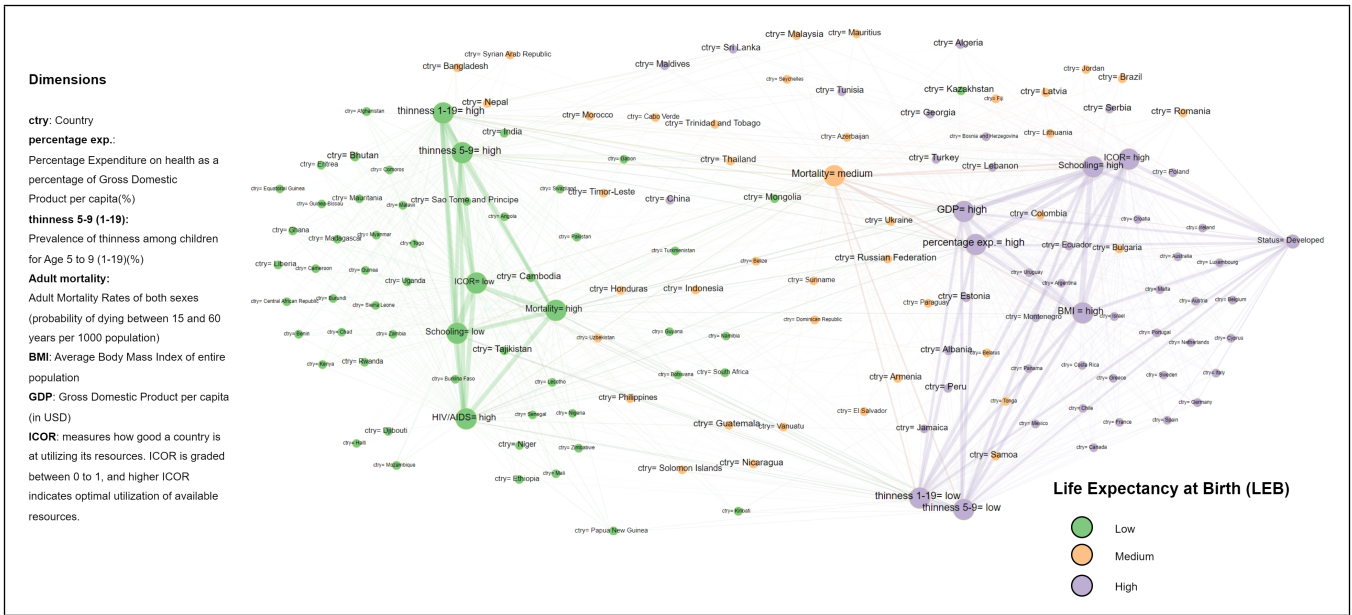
Dimensions

ctry: Country
percentage exp.: Percentage Expenditure on health as a percentage of Gross Domestic Product per capita(%)
thinness 5-9 (1-19): Prevalence of thinness among children for Age 5 to 9 (1-19)(%)
Adult mortality: Adult Mortality Rates of both sexes (probability of dying between 15 and 60 years per 1000 population)
BMI: Average Body Mass Index of entire population
GDP: Gross Domestic Product per capita (in USD)
ICOR: measures how good a country is at utilizing its resources. ICOR is graded between 0 to 1, and higher ICOR indicates optimal utilization of available resources.

ctry= Syrian Arab Republic
ctry= Sri Lanka
ctry= Malaysia
ctry= Mauritius
ctry= Algeria
ctry= Bangladesh
ctry= Maldives
ctry= Jordan
ctry= Brazil
ctry= Seychelles
ctry= Nepal
ctry= Tunisia
ctry= Kazakhstan
ctry= Latvia
ctry= Fiji
ctry= Afghanistan
thinness 1-19= high
ctry= Morocco
ctry= Cabo Verde
ctry= Trinidad and Tobago
ctry= Georgia
ctry= Serbia
ctry= Romania
ctry= Eritrea
ctry= India
ctry= Azerbaijan
ctry= Bosnia and Herzegovina
ctry= Lithuania
thinness 5-9= high
ctry= Bhutan
ctry= Comoros
ctry= Gabon
ctry= Thailand
ctry= Turkey
ctry= Lebanon
ICOR= high
Schooling= high
ctry= Poland
Mortality= medium
ctry= Equatorial Guinea
ctry= Mauritania
ctry= Guinea-Bissau
ctry= Malawi
ctry= Sao Tome and Principe
ctry= Senegal
ctry= Timor-Leste
ctry= China
ctry= Mongolia
GDP= high
ctry= Colombia
ctry= Croatia
ctry= Ireland
ctry= Angola
ctry= Ukraine
Status= Developed
ctry= Ghana
ctry= Madagascar
ctry= Myanmar
ctry= Pakistan
ctry= Togo
percentage exp.= high
ctry= Ecuador
ctry= Bulgaria
ctry= Australia
ctry= Luxembourg
ctry= Liberia
ctry= Cameroon
ctry= Guinea
ctry= Uganda
ctry= Turkmenistan
ctry= Belize
ctry= Russian Federation
ctry= Uruguay
ctry= Argentina
ICOR= low
ctry= Cambodia
ctry= Suriname
ctry= Malta
ctry= Central African Republic
ctry= Burundi
ctry= Sierra Leone
ctry= Honduras
ctry= Indonesia
ctry= Estonia
ctry= Austria
ctry= Belgium
ctry= Paraguay
BMI= high
ctry= Benin
ctry= Chad
ctry= Zambia
Mortality= high
Schooling= low
ctry= Dominican Republic
ctry= Montenegro
ctry= Israel
ctry= Uzbekistan
ctry= Guyana
ctry= Namibia
ctry= Portugal
ctry= Netherlands
ctry= Cyprus
ctry= Tajikistan
ctry= Albania
ctry= Belarus
ctry= Kenya
ctry= Rwanda
ctry= Botswana
ctry= South Africa
ctry= Panama
ctry= Costa Rica
ctry= Italy
ctry= Burkina Faso
ctry= Lesotho
ctry= Armenia
ctry= Greece
ctry= Sweden
ctry= Peru
ctry= Philippines
HIV/AIDS= high
ctry= Senegal
ctry= Nigeria
ctry= Tonga
ctry= Chile
ctry= Germany
ctry= El Salvador
ctry= Guatemala
ctry= Vanuatu
ctry= Jamaica
ctry= Mexico
ctry= France
ctry= Spain
ctry= Djibouti
ctry= Haiti
ctry= Niger
ctry= Zimbabwe
ctry= Samoa
ctry= Canada
ctry= Mozambique
ctry= Mali
ctry= Nicaragua
ctry= Ethiopia
ctry= Solomon Islands
thinness 1-19= low
thinness 5-9= low
ctry= Kiribati
ctry= Papua New Guinea

Life Expectancy at Birth (LEB)
Low
Medium
High